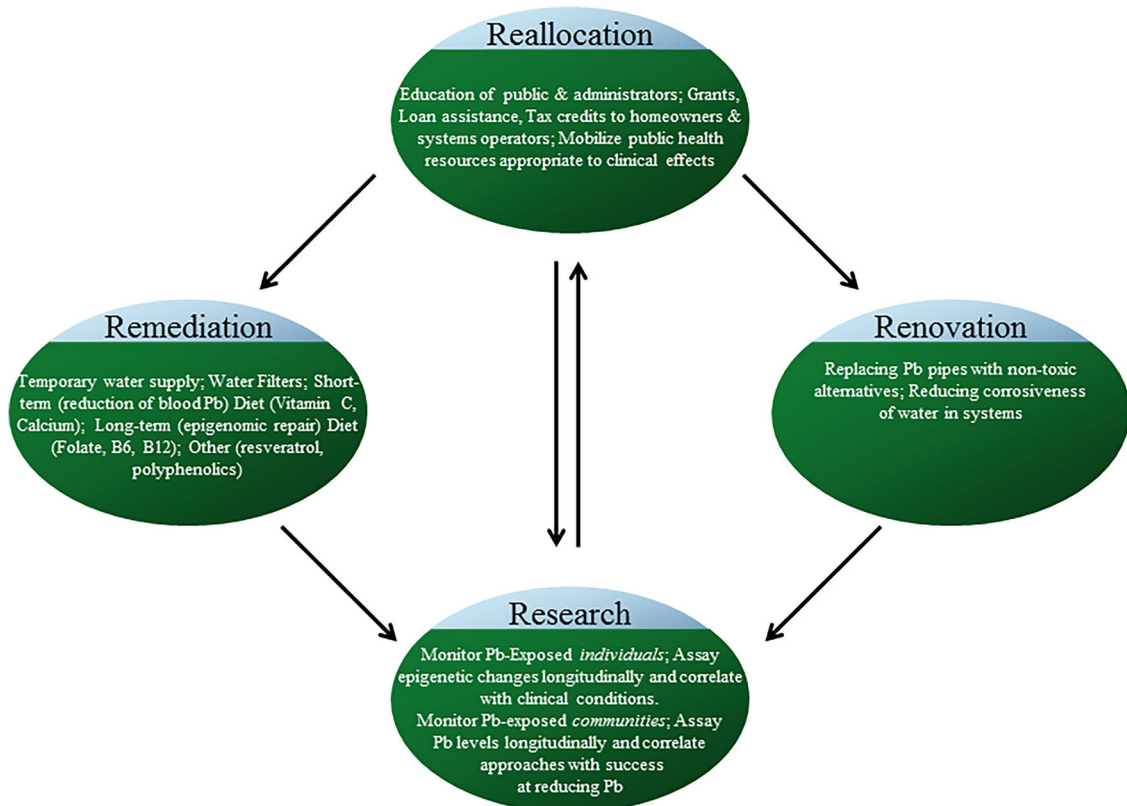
Reallocation

Education of public & administrators; Grants, Loan assistance, Tax credits to homeowners & systems operators; Mobilize public health resources appropriate to clinical effects

Remediation

Temporary water supply; Water Filters; Short-term (reduction of blood Pb) Diet (Vitamin C, Calcium); Long-term (epigenomic repair) Diet (Folate, B6, B12); Other (resveratrol, polyphenolics)

Renovation

Replacing Pb pipes with non-toxic alternatives; Reducing corrosiveness of water in systems

Research

Monitor Pb-Exposed *individuals*; Assay epigenetic changes longitudinally and correlate with clinical conditions.
Monitor Pb-exposed *communities*; Assay Pb levels longitudinally and correlate approaches with success at reducing Pb